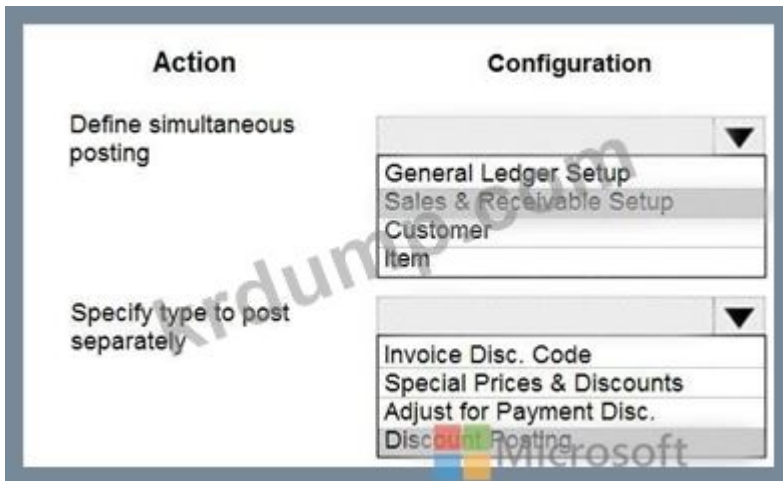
| Action | Configuration |
|---|---|
| Define simultaneous posting | General Ledger Setup<br>Sales & Receivable Setup<br>Customer<br>Item |
| Specify type to post separately | Invoice Disc. Code<br>Special Prices & Discounts<br>Adjust for Payment Disc.<br>Discount Posting |

krdump.com

Microsoft